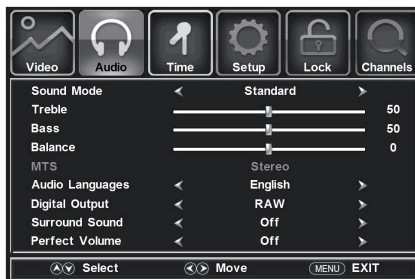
Video Audio Time Setup Lock Channels

| | | | |
|---|---|---|---|
| Sound Mode | < | Standard | > |
| Treble | | | 50 |
| Bass | | | 50 |
| Balance | | | 0 |
| MTS | | Stereo | |
| Audio Languages | < | English | > |
| Digital Output | < | RAW | > |
| Surround Sound | < | Off | > |
| Perfect Volume | < | Off | > |

Select Move MENU EXIT